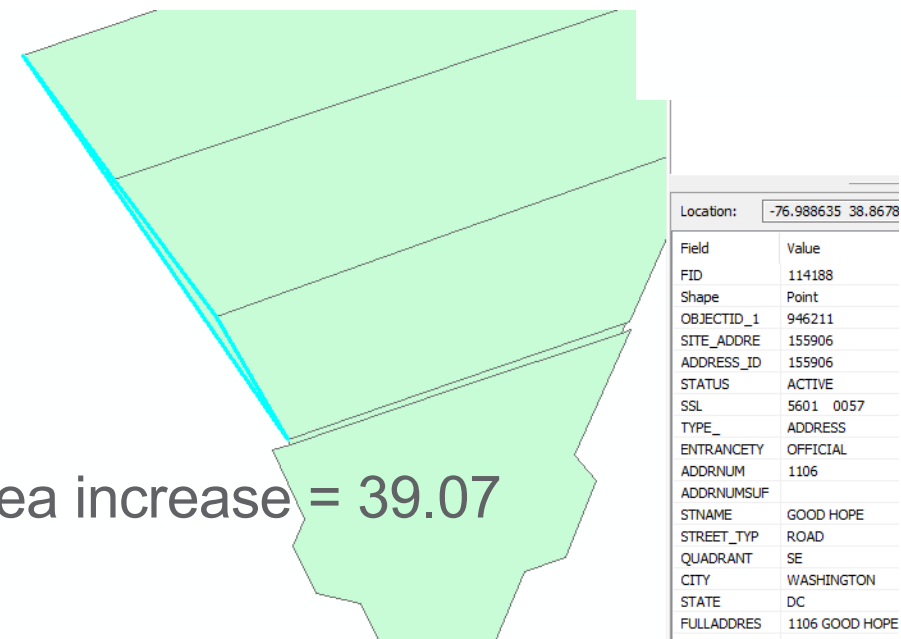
ea increase = 39.07

Location: -76.988635 38.8678

| Field | Value |
|---|---|
| FID | 114188 |
| Shape | Point |
| OBJECTID_1 | 946211 |
| SITE_ADDRE | 155906 |
| ADDRESS_ID | 155906 |
| STATUS | ACTIVE |
| SSL | 5601 0057 |
| TYPE_ | ADDRESS |
| ENTRANCETY | OFFICIAL |
| ADDRNUM | 1106 |
| ADDRNUMSUF | |
| STNAME | GOOD HOPE |
| STREET_TYP | ROAD |
| QUADRANT | SE |
| CITY | WASHINGTON |
| STATE | DC |
| FULLADDRES | 1106 GOOD HOPE |